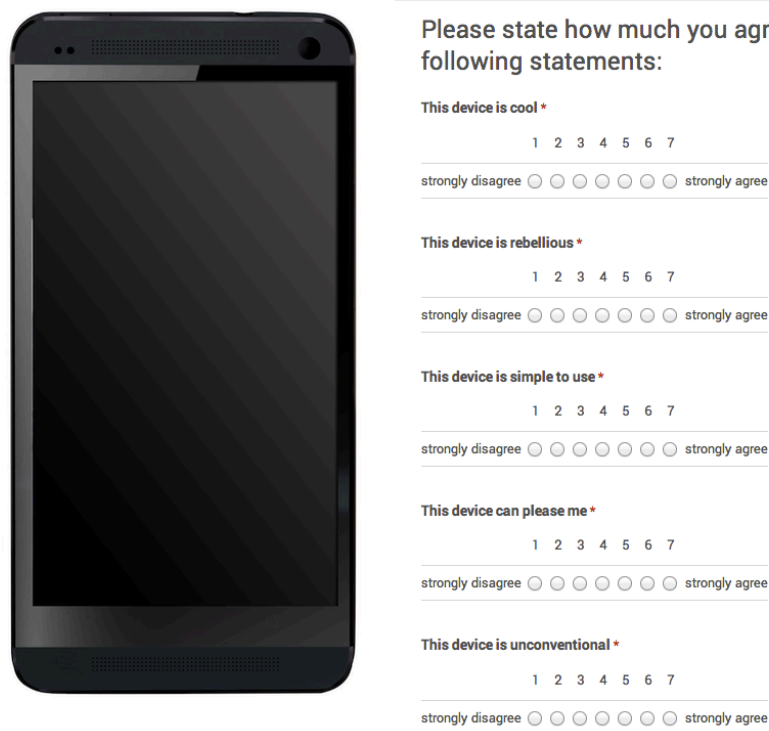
Please state how much you agr
following statements:

This device is cool *

| | 1 | 2 | 3 | 4 | 5 | 6 | 7 | |
|---|---|---|---|---|---|---|---|---|
| strongly disagree | ○ | ○ | ○ | ○ | ○ | ○ | ○ | strongly agree |

This device is rebellious *

| | 1 | 2 | 3 | 4 | 5 | 6 | 7 | |
|---|---|---|---|---|---|---|---|---|
| strongly disagree | ○ | ○ | ○ | ○ | ○ | ○ | ○ | strongly agree |

This device is simple to use *

| | 1 | 2 | 3 | 4 | 5 | 6 | 7 | |
|---|---|---|---|---|---|---|---|---|
| strongly disagree | ○ | ○ | ○ | ○ | ○ | ○ | ○ | strongly agree |

This device can please me *

| | 1 | 2 | 3 | 4 | 5 | 6 | 7 | |
|---|---|---|---|---|---|---|---|---|
| strongly disagree | ○ | ○ | ○ | ○ | ○ | ○ | ○ | strongly agree |

This device is unconventional *

| | 1 | 2 | 3 | 4 | 5 | 6 | 7 | |
|---|---|---|---|---|---|---|---|---|
| strongly disagree | ○ | ○ | ○ | ○ | ○ | ○ | ○ | strongly agree |